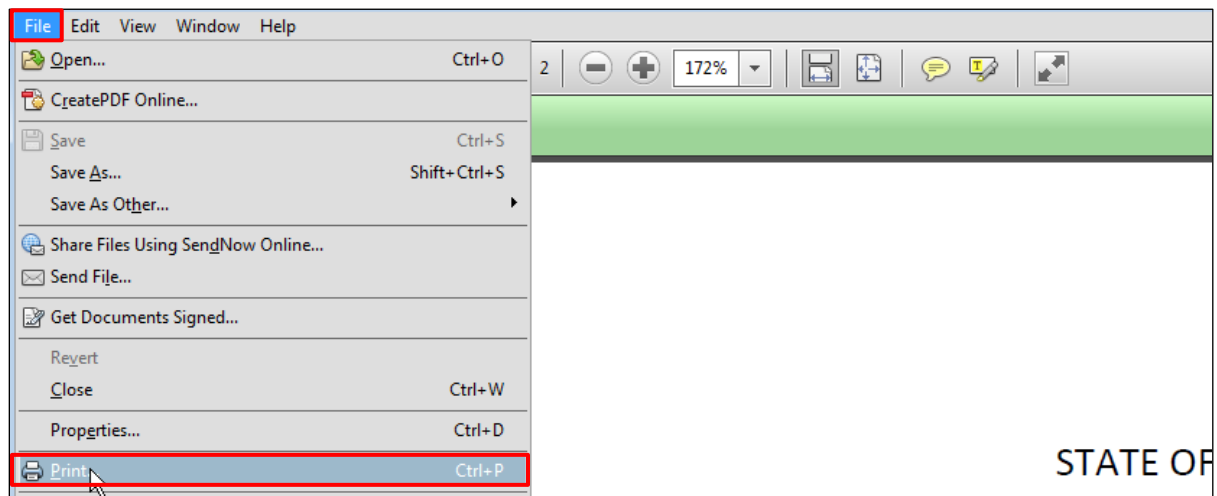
File Edit View Window Help

Open... Ctrl+O

CreatePDF Online...

Save Ctrl+S

Save As... Shift+Ctrl+S

Save As Other...

Share Files Using SendNow Online...

Send File...

Get Documents Signed...

Revert

Close Ctrl+W

Properties... Ctrl+D

Print... Ctrl+P

2

172%

STATE OF